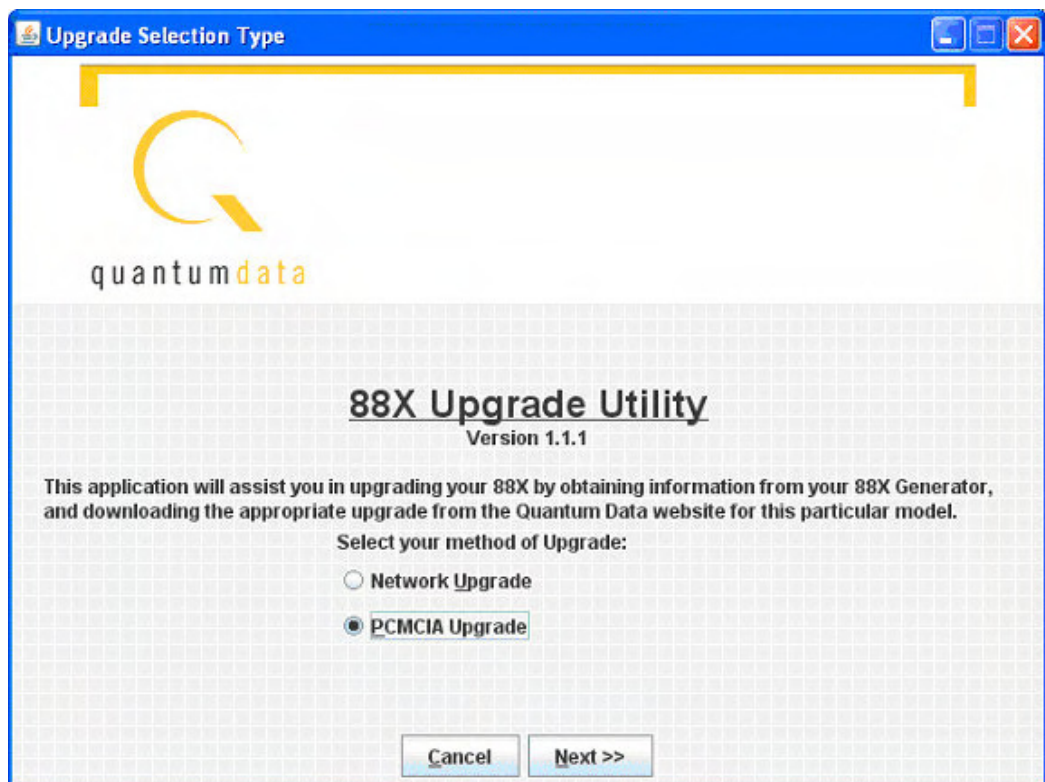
Upgrade Selection Type

quantumdata

88X Upgrade Utility
Version 1.1.1

This application will assist you in upgrading your 88X by obtaining information from your 88X Generator, and downloading the appropriate upgrade from the Quantum Data website for this particular model.

Select your method of Upgrade:

Network Upgrade

PCMCIA Upgrade

Cancel

Next >>